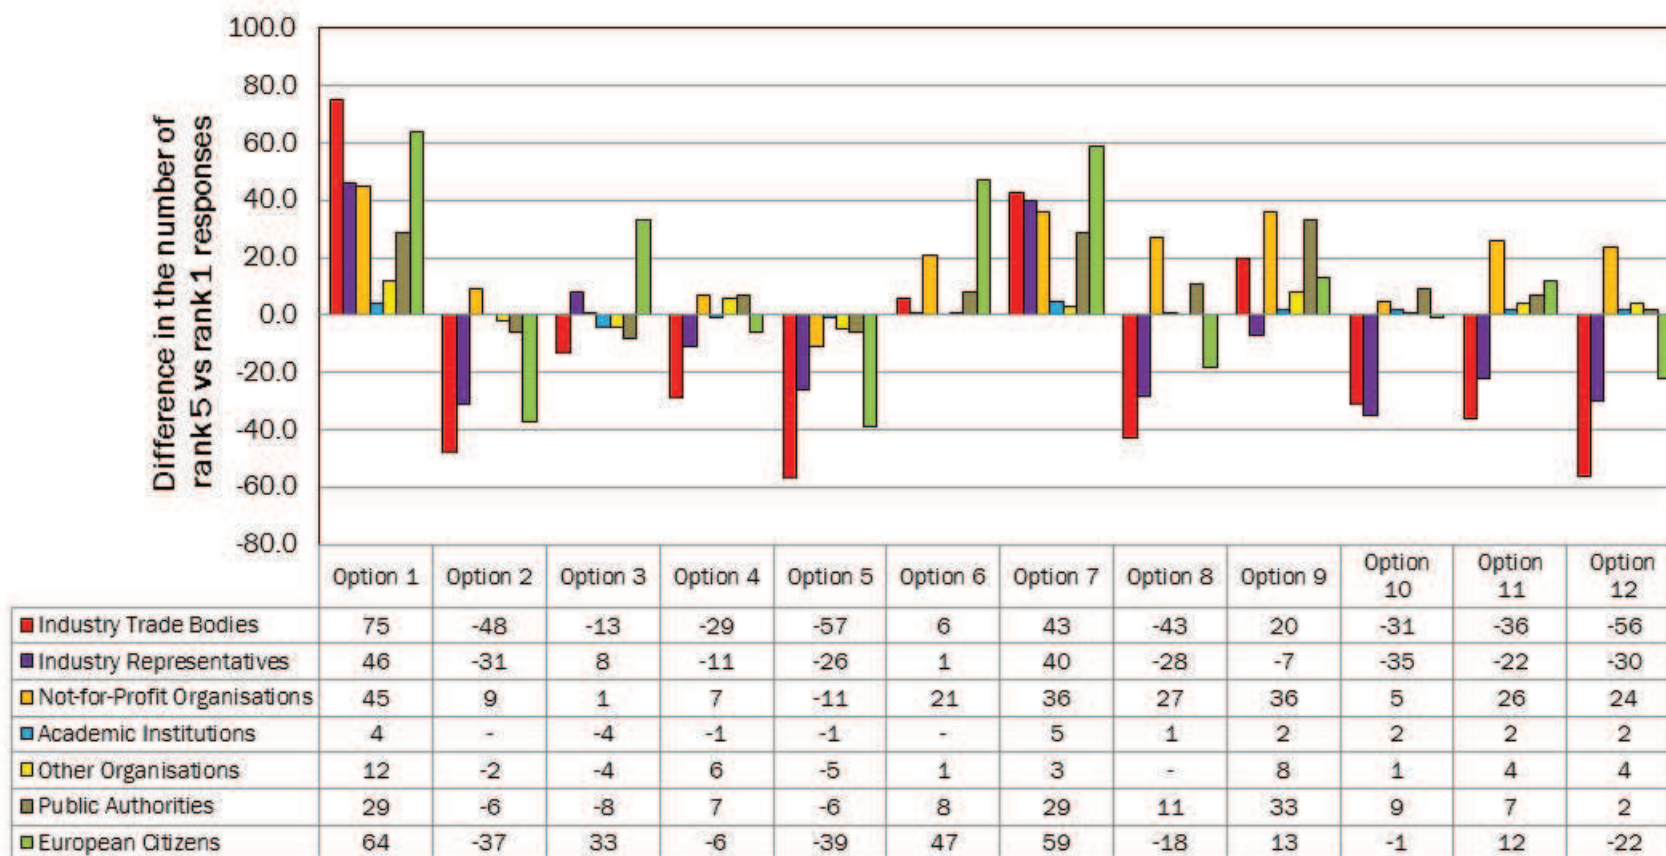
Difference in the number of rank 5 vs rank 1 responses

100.0
80.0
60.0
40.0
20.0
0.0
-20.0
-40.0
-60.0
-80.0

| | Option 1 | Option 2 | Option 3 | Option 4 | Option 5 | Option 6 | Option 7 | Option 8 | Option 9 | Option 10 | Option 11 | Option 12 |
|---|---|---|---|---|---|---|---|---|---|---|---|---|
| Industry Trade Bodies | 75 | -48 | -13 | -29 | -57 | 6 | 43 | -43 | 20 | -31 | -36 | -56 |
| Industry Representatives | 46 | -31 | 8 | -11 | -26 | 1 | 40 | -28 | -7 | -35 | -22 | -30 |
| Not-for-Profit Organisations | 45 | 9 | 1 | 7 | -11 | 21 | 36 | 27 | 36 | 5 | 26 | 24 |
| Academic Institutions | 4 | - | -4 | -1 | -1 | - | 5 | 1 | 2 | 2 | 2 | 2 |
| Other Organisations | 12 | -2 | -4 | 6 | -5 | 1 | 3 | - | 8 | 1 | 4 | 4 |
| Public Authorities | 29 | -6 | -8 | 7 | -6 | 8 | 29 | 11 | 33 | 9 | 7 | 2 |
| European Citizens | 64 | -37 | 33 | -6 | -39 | 47 | 59 | -18 | 13 | -1 | 12 | -22 |